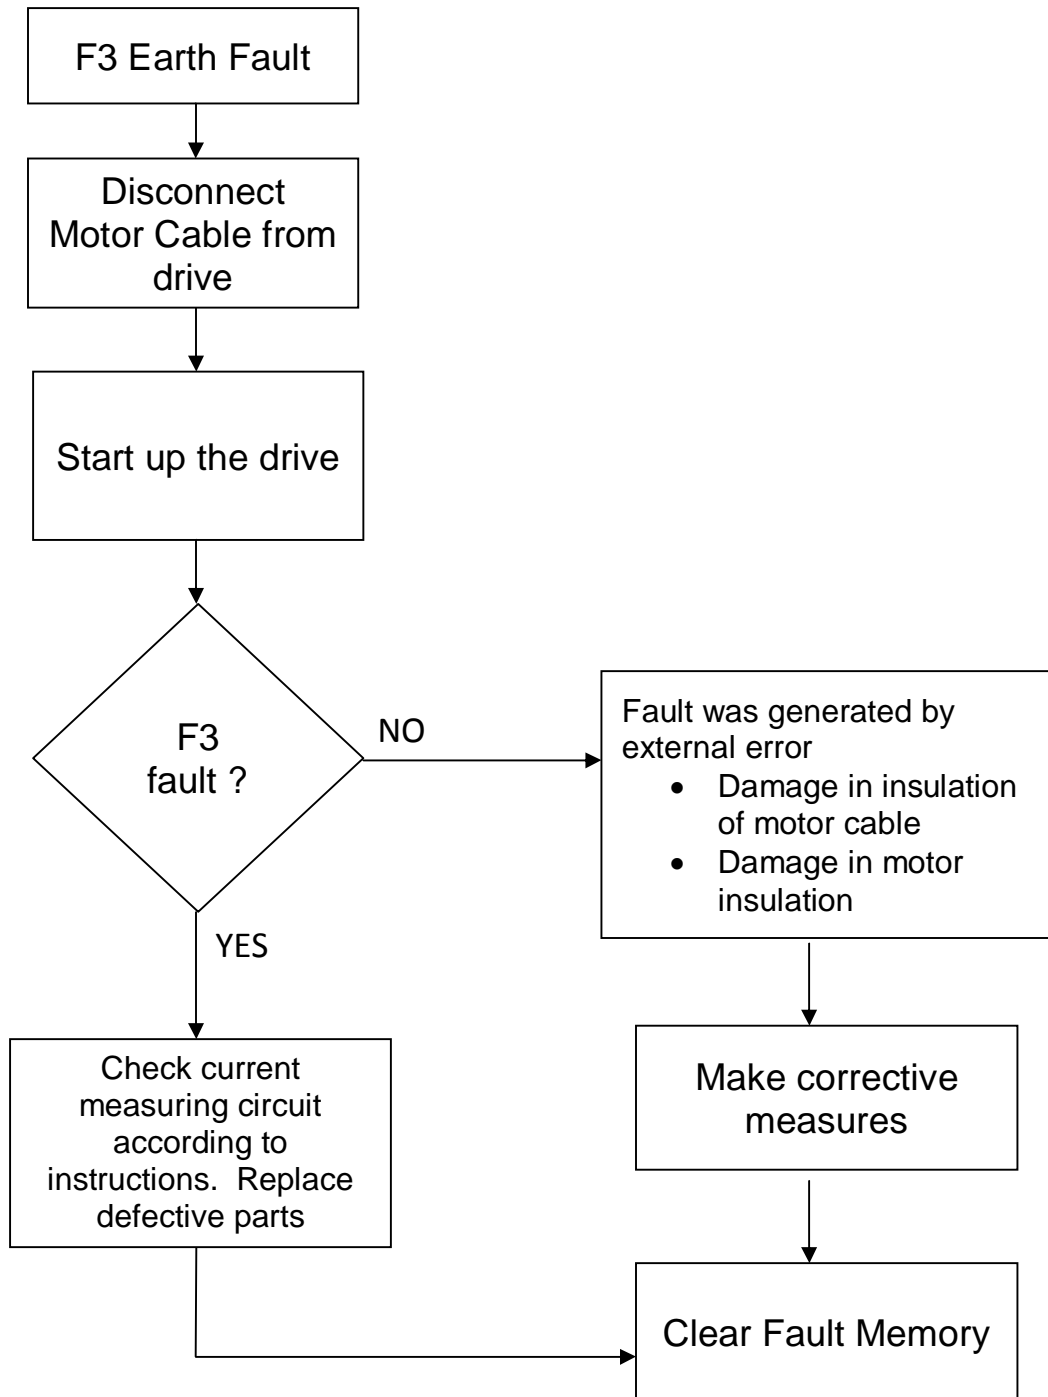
F3 Earth Fault

Disconnect Motor Cable from drive

Start up the drive

F3 fault ?

NO

Fault was generated by external error
- Damage in insulation of motor cable
- Damage in motor insulation

YES

Check current measuring circuit according to instructions. Replace defective parts

Make corrective measures

Clear Fault Memory